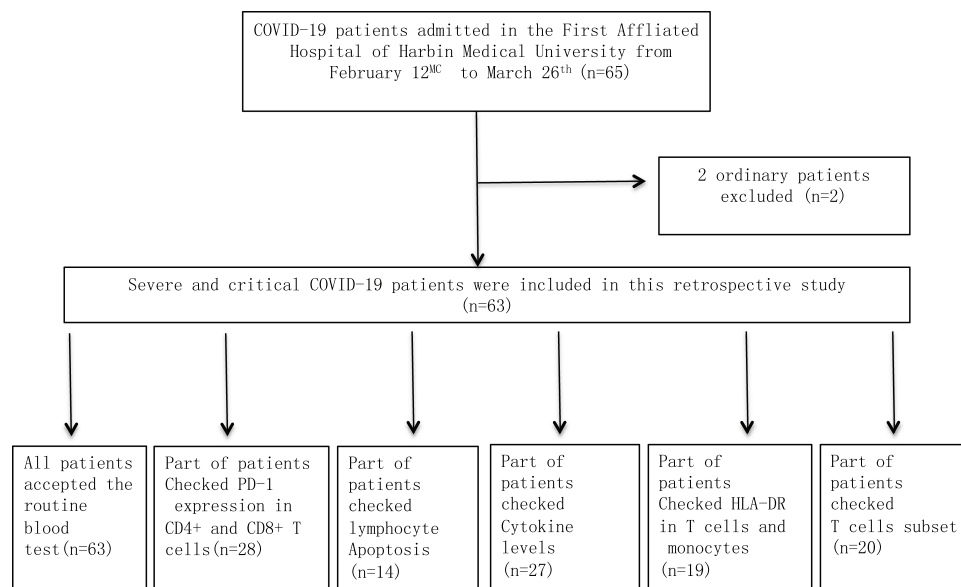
COVID-19 patients admitted in the First Affliated Hospital of Harbin Medical University from February 12$^{MC}$ to March 26$^{th}$ (n=65)

2 ordinary patients excluded (n=2)

Severe and critical COVID-19 patients were included in this retrospective study (n=63)

All patients accepted the routine blood test(n=63)

Part of patients Checked PD-1 expression in CD4+ and CD8+ T cells(n=28)

Part of patients checked lymphocyte Apoptosis (n=14)

Part of patients checked Cytokine levels (n=27)

Part of patients Checked HLA-DR in T cells and monocytes (n=19)

Part of patients checked T cells subset (n=20)